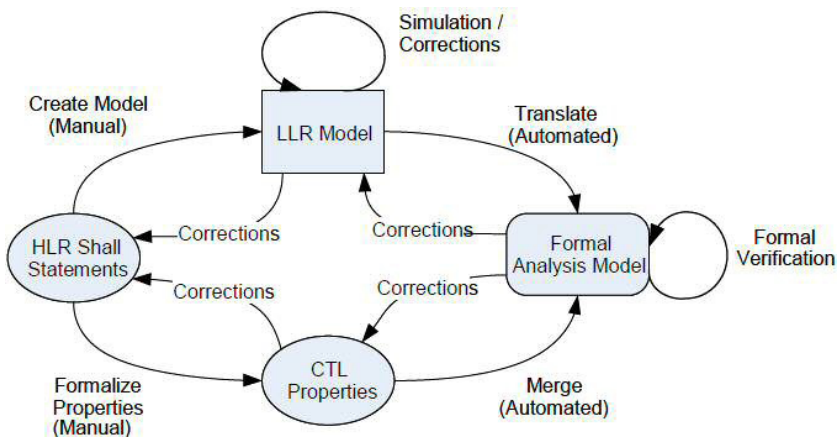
Simulation / Corrections

Create Model (Manual)

LLR Model

Translate (Automated)

HLR Shall Statements

Corrections

Corrections

Formal Analysis Model

Formal Verification

Corrections

Corrections

CTL Properties

Formalize Properties (Manual)

Merge (Automated)